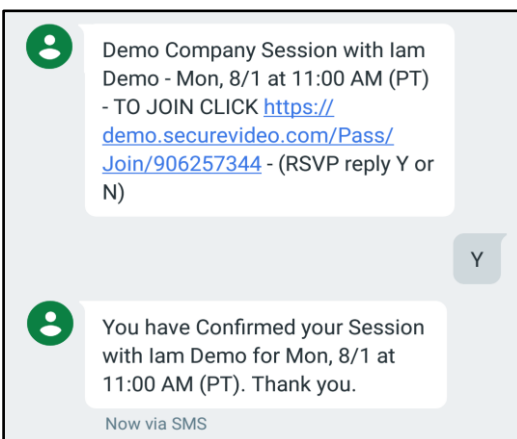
Demo Company Session with Iam Demo - Mon, 8/1 at 11:00 AM (PT) - TO JOIN CLICK https://demo.securevideo.com/Pass/Join/906257344 - (RSVP reply Y or N)

Y

You have Confirmed your Session with Iam Demo for Mon, 8/1 at 11:00 AM (PT). Thank you.

Now via SMS